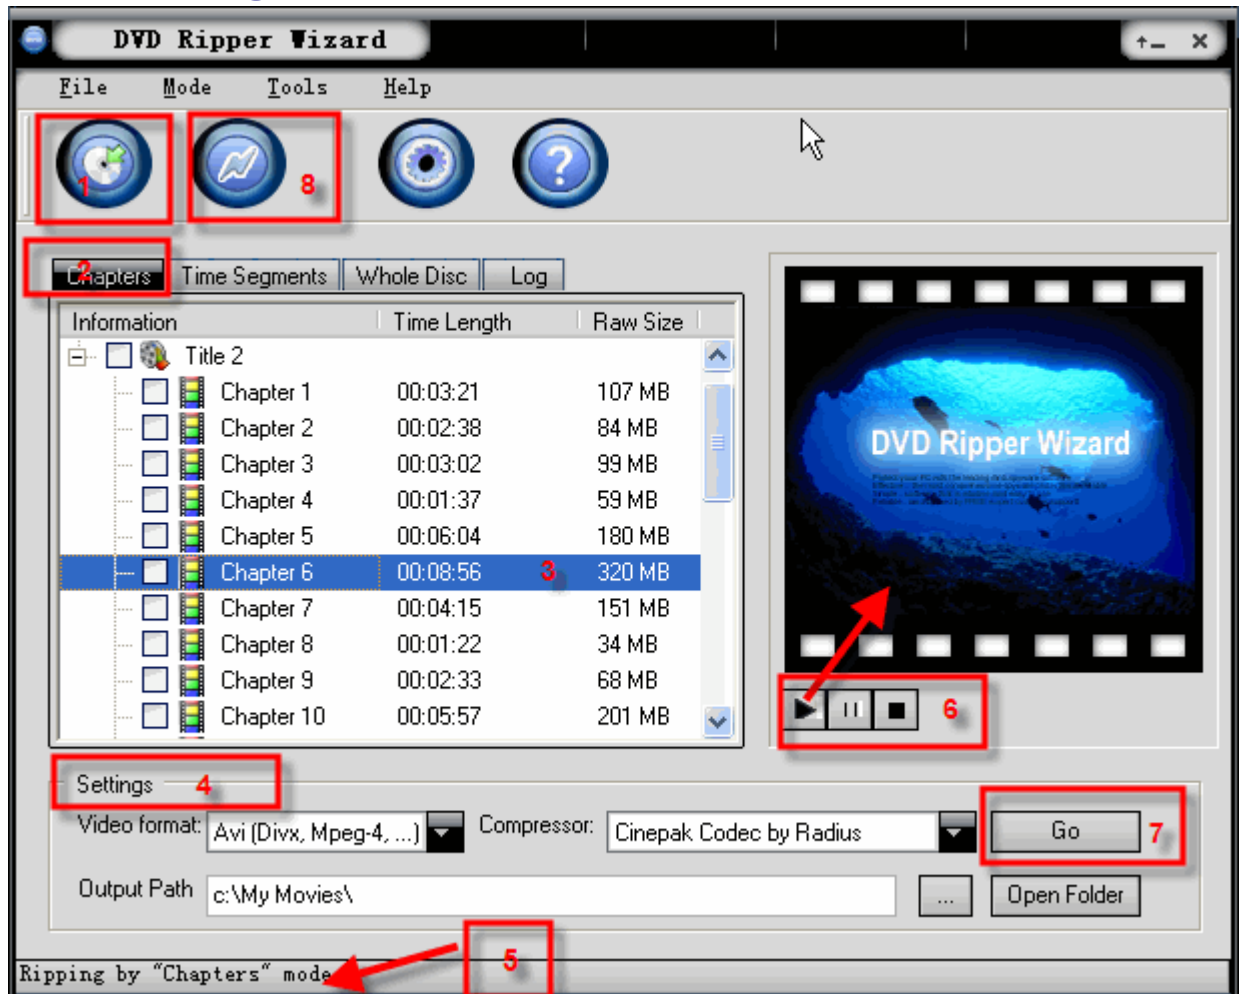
DVD Ripper Wizard

File Mode Tools Help

1 8

2 Chapters Time Segments Whole Disc Log

| Information | Time Length | Raw Size |
|---|---|---|
| Title 2 | | |
| Chapter 1 | 00:03:21 | 107 MB |
| Chapter 2 | 00:02:38 | 84 MB |
| Chapter 3 | 00:03:02 | 99 MB |
| Chapter 4 | 00:01:37 | 59 MB |
| Chapter 5 | 00:06:04 | 180 MB |
| Chapter 6 | 00:08:56 3 | 320 MB |
| Chapter 7 | 00:04:15 | 151 MB |
| Chapter 8 | 00:01:22 | 34 MB |
| Chapter 9 | 00:02:33 | 68 MB |
| Chapter 10 | 00:05:57 | 201 MB |

DVD Ripper Wizard

6

Settings 4

Video format: Avi (Divx, Mpeg-4, ...) Compressor: Cinepak Codec by Radius Go 7

Output Path c:\My Movies\ ... Open Folder

5

Ripping by "Chapters" mode